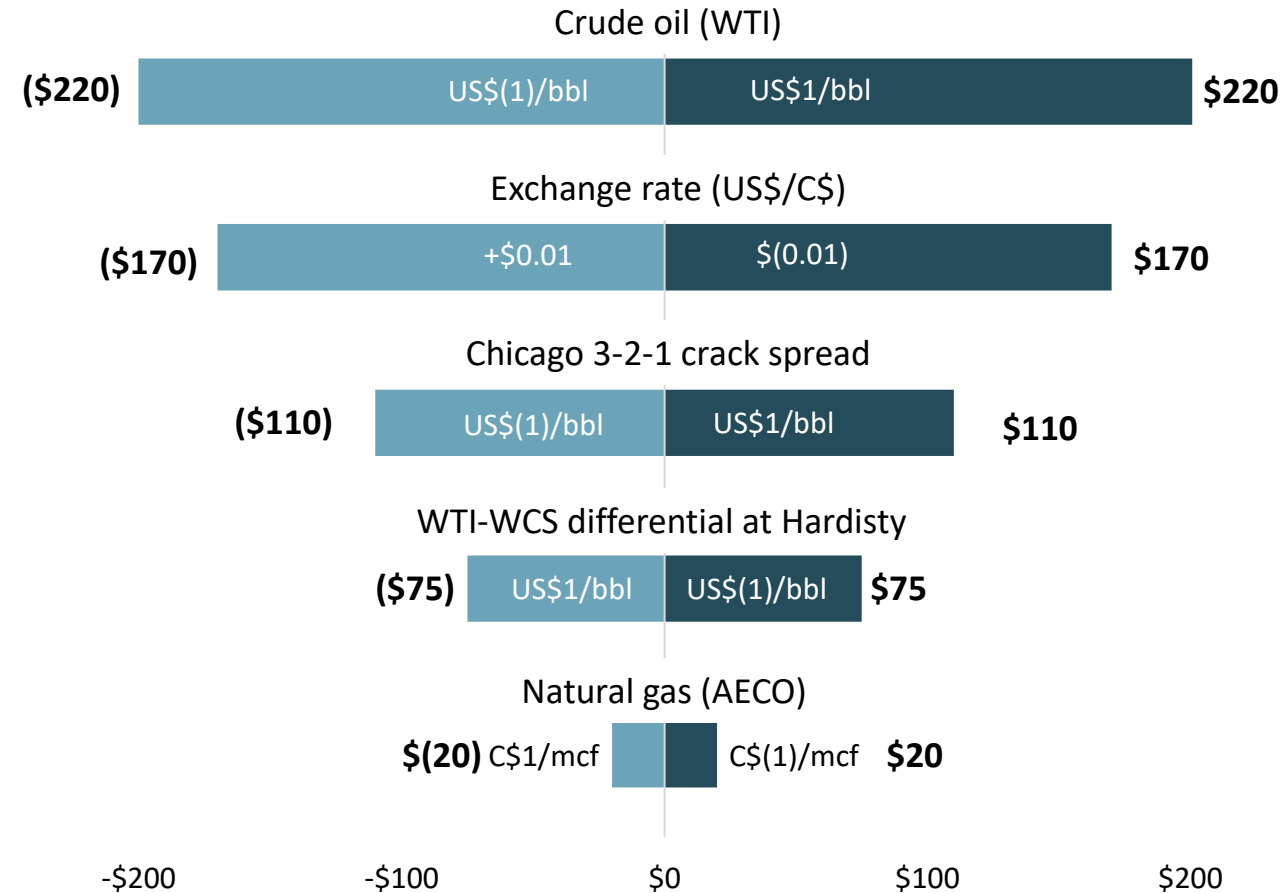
Crude oil (WTI)

($220) US$(1)/bbl US$1/bbl $220

Exchange rate (US$/C$)

($170) +$0.01 $(0.01) $170

Chicago 3-2-1 crack spread

($110) US$(1)/bbl US$1/bbl $110

WTI-WCS differential at Hardisty

($75) US$1/bbl US$(1)/bbl $75

Natural gas (AECO)

$(20) C$1/mcf C$(1)/mcf $20

-$200 -$100 $0 $100 $200